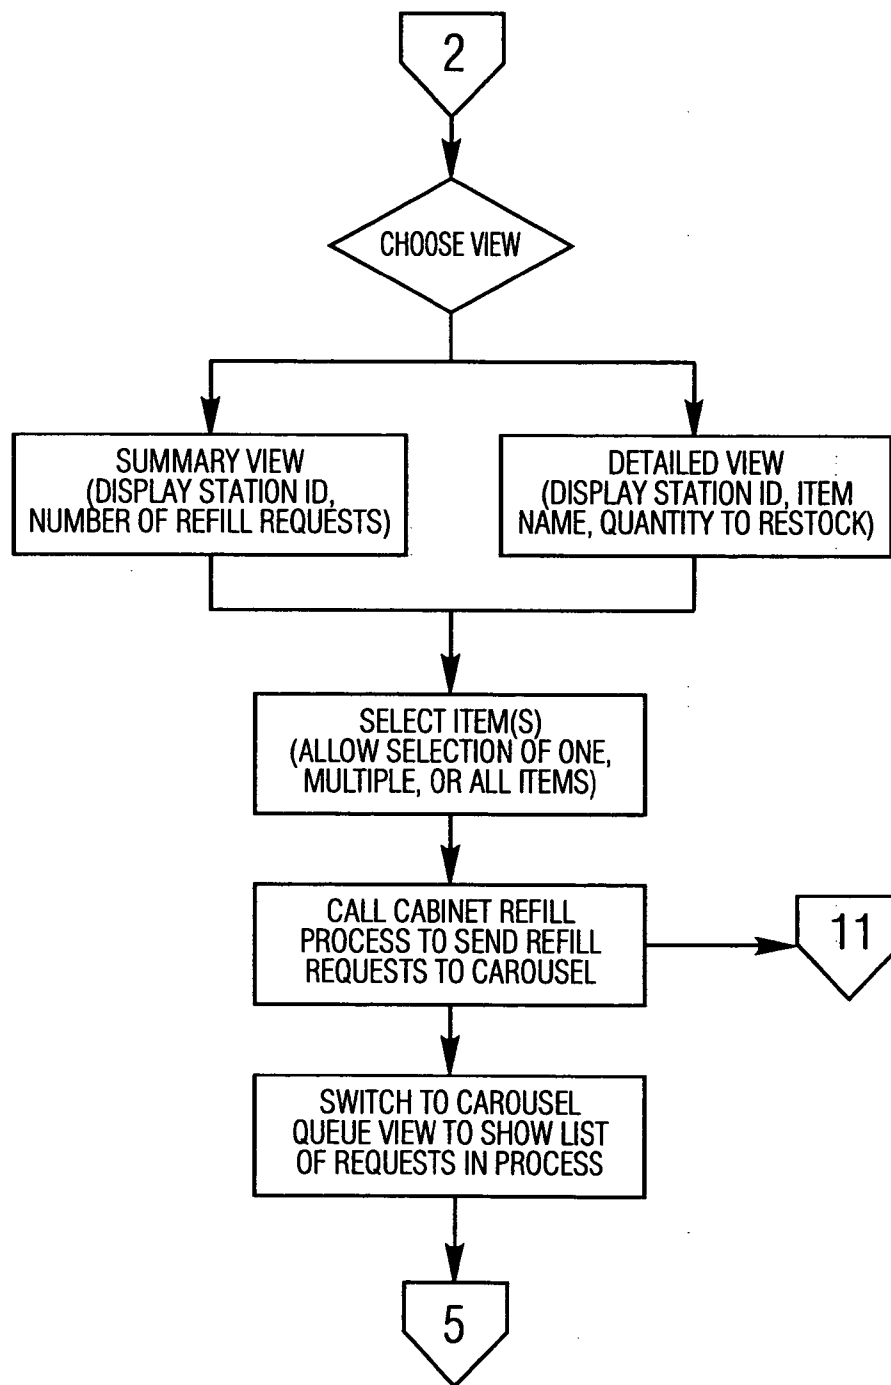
2

CHOOSE VIEW

SUMMARY VIEW (DISPLAY STATION ID, NUMBER OF REFILL REQUESTS)

DETAILED VIEW (DISPLAY STATION ID, ITEM NAME, QUANTITY TO RESTOCK)

SELECT ITEM(S) (ALLOW SELECTION OF ONE, MULTIPLE, OR ALL ITEMS)

CALL CABINET REFILL PROCESS TO SEND REFILL REQUESTS TO CAROUSEL

11

SWITCH TO CAROUSEL QUEUE VIEW TO SHOW LIST OF REQUESTS IN PROCESS

5